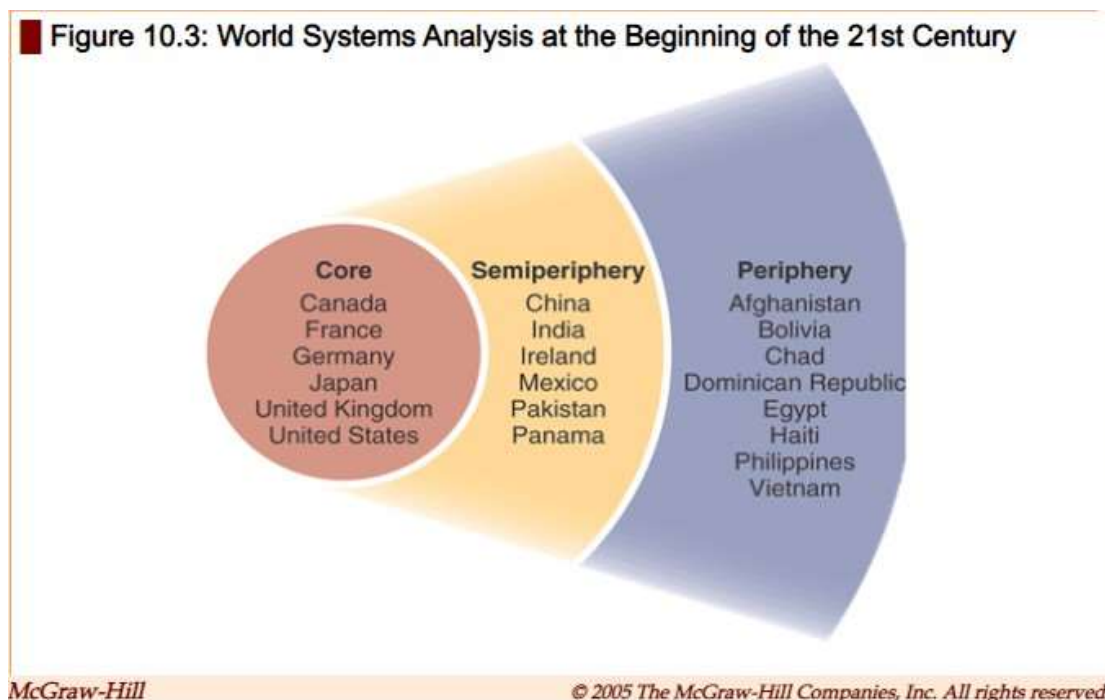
Figure 10.3: World Systems Analysis at the Beginning of the 21st Century

Core
Canada
France
Germany
Japan
United Kingdom
United States

Semiperiphery
China
India
Ireland
Mexico
Pakistan
Panama

Periphery
Afghanistan
Bolivia
Chad
Dominican Republic
Egypt
Haiti
Philippines
Vietnam

McGraw-Hill

© 2005 The McGraw-Hill Companies, Inc. All rights reserved